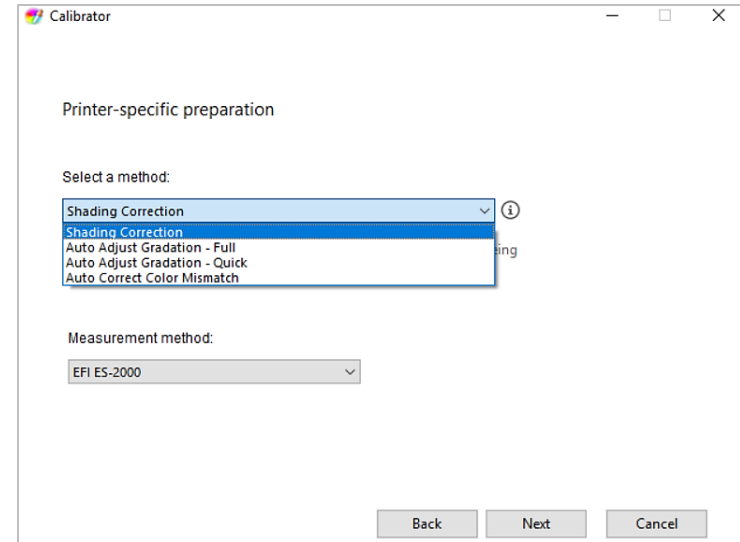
Calibrator

Printer-specific preparation

Select a method:

Shading Correction

Shading Correction
Auto Adjust Gradation - Full
Auto Adjust Gradation - Quick
Auto Correct Color Mismatch

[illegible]ing

Measurement method:

EFI ES-2000

Back Next Cancel